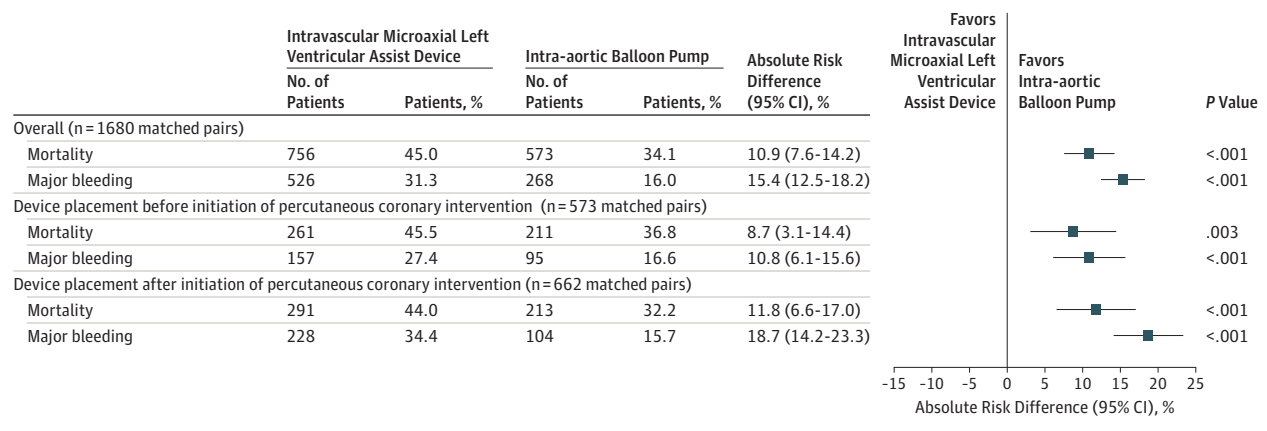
| | Intravascular Microaxial Left Ventricular Assist Device | | Intra-aortic Balloon Pump | | Absolute Risk Difference (95% CI), % | Favors Intravascular Microaxial Left Ventricular Assist Device | Favors Intra-aortic Balloon Pump | *P* Value |
|---|---|---|---|---|---|---|---|---|
| | No. of Patients | Patients, % | No. of Patients | Patients, % | | | | |
| Overall (n = 1680 matched pairs) | | | | | | | | |
| Mortality | 756 | 45.0 | 573 | 34.1 | 10.9 (7.6-14.2) | | | <.001 |
| Major bleeding | 526 | 31.3 | 268 | 16.0 | 15.4 (12.5-18.2) | | | <.001 |
| Device placement before initiation of percutaneous coronary intervention (n = 573 matched pairs) | | | | | | | | |
| Mortality | 261 | 45.5 | 211 | 36.8 | 8.7 (3.1-14.4) | | | .003 |
| Major bleeding | 157 | 27.4 | 95 | 16.6 | 10.8 (6.1-15.6) | | | <.001 |
| Device placement after initiation of percutaneous coronary intervention (n = 662 matched pairs) | | | | | | | | |
| Mortality | 291 | 44.0 | 213 | 32.2 | 11.8 (6.6-17.0) | | | <.001 |
| Major bleeding | 228 | 34.4 | 104 | 15.7 | 18.7 (14.2-23.3) | | | <.001 |

-15 -10 -5 0 5 10 15 20 25

Absolute Risk Difference (95% CI), %